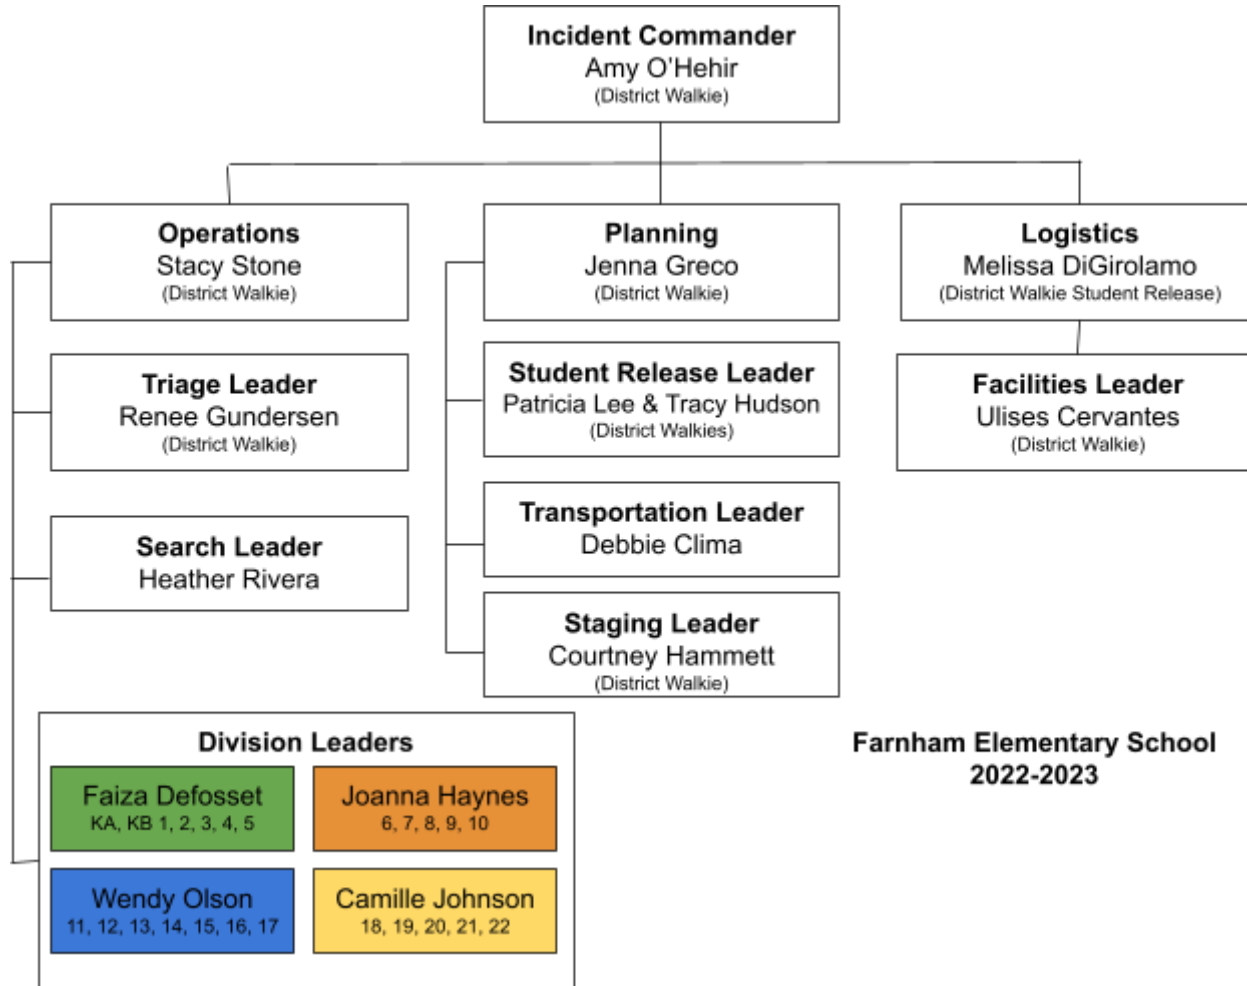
Incident Commander
Amy O'Hehir
(District Walkie)

Operations
Stacy Stone
(District Walkie)

Planning
Jenna Greco
(District Walkie)

Logistics
Melissa DiGirolamo
(District Walkie Student Release)

Triage Leader
Renee Gundersen
(District Walkie)

Student Release Leader
Patricia Lee & Tracy Hudson
(District Walkies)

Facilities Leader
Ulises Cervantes
(District Walkie)

Search Leader
Heather Rivera

Transportation Leader
Debbie Clima

Staging Leader
Courtney Hammett
(District Walkie)

Division Leaders

Faiza Defosset
KA, KB 1, 2, 3, 4, 5

Joanna Haynes
6, 7, 8, 9, 10

Wendy Olson
11, 12, 13, 14, 15, 16, 17

Camille Johnson
18, 19, 20, 21, 22

Farnham Elementary School
2022-2023